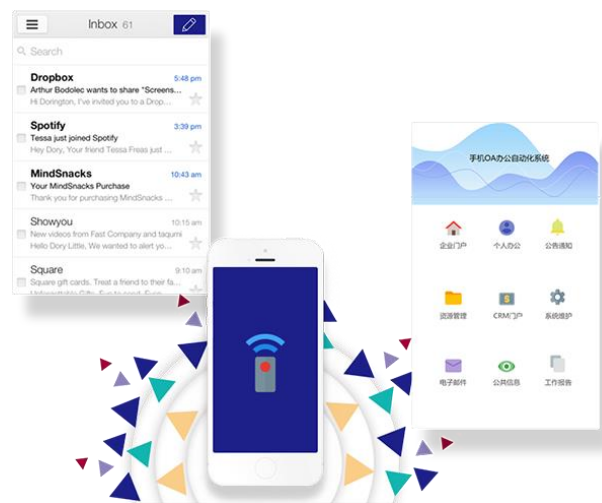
Inbox 61

Search

Dropbox 5:48 pm
Arthur Bodolec wants to share "Screens...
Hi Dorington, I've invited you to a Drop...

Spotify 3:39 pm
Tessa just joined Spotify
Hey Dory, Your friend Tessa Freas just ...

MindSnacks 10:43 am
Your MindSnacks Purchase
Thank you for purchasing MindSnacks ...

Showyou 10:15 am
New videos from Fast Company and taqumi
Hello Dory Lillie, We wanted to alert yo...

Square 9:10 am
Square gift cards. Treat a friend to their fa...
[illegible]

手机OA办公自动化系统

企业门户
个人办公
公告通知
资源管理
CRM门户
系统维护
电子邮件
公共信息
工作报告